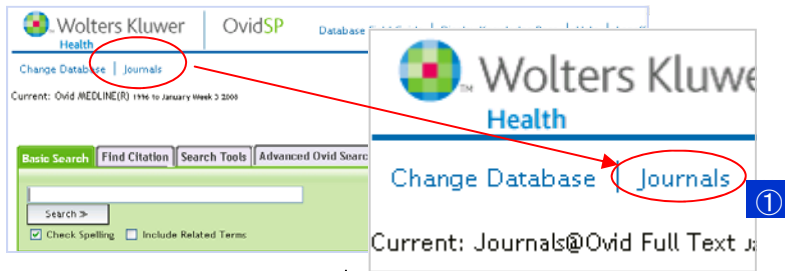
Wolters Kluwer
Health
OvidSP
Database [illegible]

Change Database | Journals

Current: Ovid MEDLINE(R) 1996 to January Week 3 2008

Basic Search
Find Citation
Search Tools
Advanced Ovid Searc

Search »
Check Spelling
Include Related Terms

Wolters Kluwe
Health

Change Database | Journals

①

Current: Journals@Ovid Full Text Ja